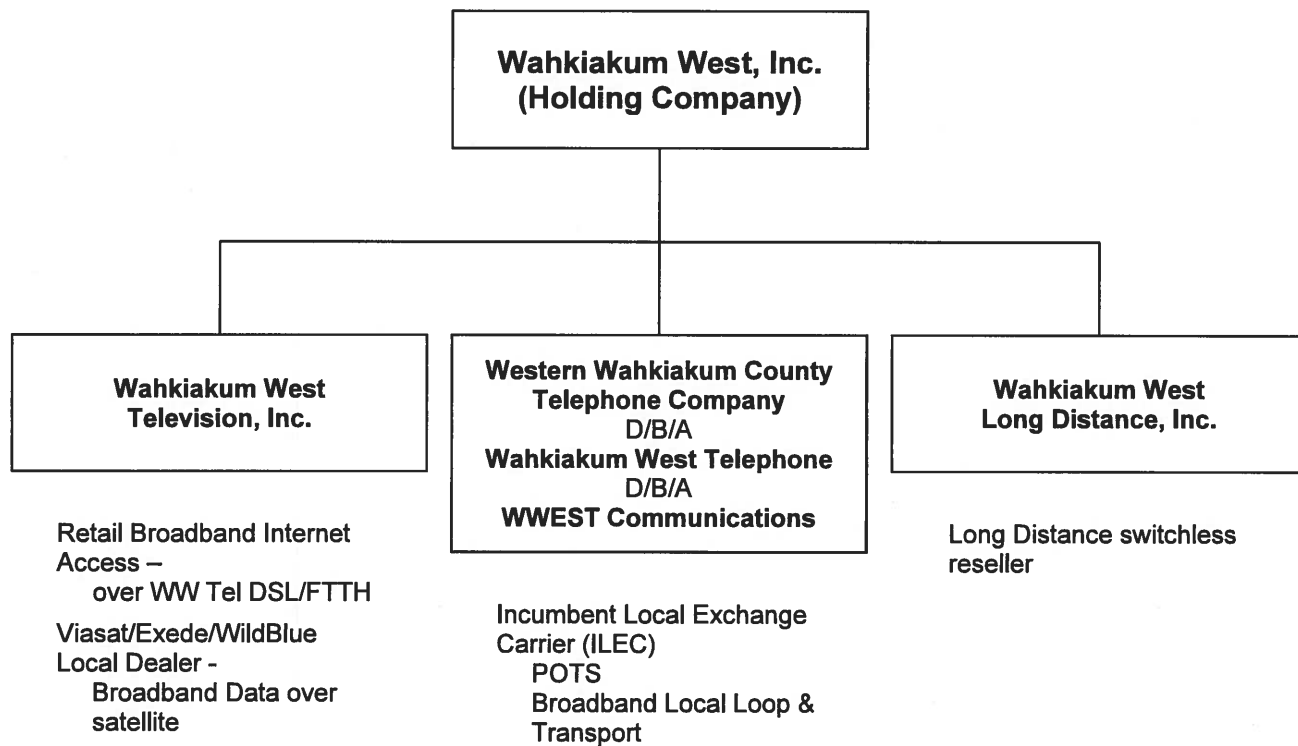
Wahkiakum West, Inc.
(Holding Company)

Wahkiakum West
Television, Inc.

Western Wahkiakum County
Telephone Company
D/B/A
Wahkiakum West Telephone
D/B/A
WWEST Communications

Wahkiakum West
Long Distance, Inc.

Retail Broadband Internet Access –
over WW Tel DSL/FTTH

Viasat/Exede/WildBlue Local Dealer -
Broadband Data over satellite

Incumbent Local Exchange Carrier (ILEC)
POTS
Broadband Local Loop & Transport

Long Distance switchless reseller